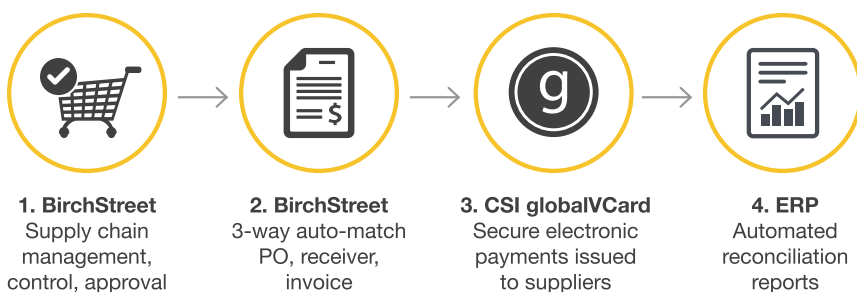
$ 

g

1. BirchStreet
Supply chain management, control, approval

2. BirchStreet
3-way auto-match PO, receiver, invoice

3. CSI globalVCard
Secure electronic payments issued to suppliers

4. ERP
Automated reconciliation reports